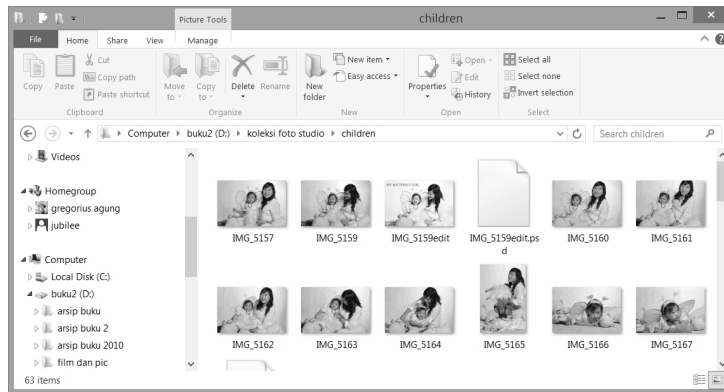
Picture Tools

children

File Home Share View Manage

Cut
Copy path
Paste shortcut
Copy Paste
Clipboard

Move to
Copy to
Delete Rename
Organize

New item
Easy access
New folder
New

Open
Edit
History
Properties
Open

Select all
Select none
Invert selection
Select

Computer ▸ buku2 (D:) ▸ koleksi foto studio ▸ children

Search children

Videos

Homegroup
gregorius agung
jubilee

Computer
Local Disk (C:)
buku2 (D:)
arsip buku
arsip buku 2
arsip buku 2010
film dan pic

IMG_5157
IMG_5159
IMG_5159edit
IMG_5159edit.psd
IMG_5160
IMG_5161
IMG_5162
IMG_5163
IMG_5164
IMG_5165
IMG_5166
IMG_5167

63 items